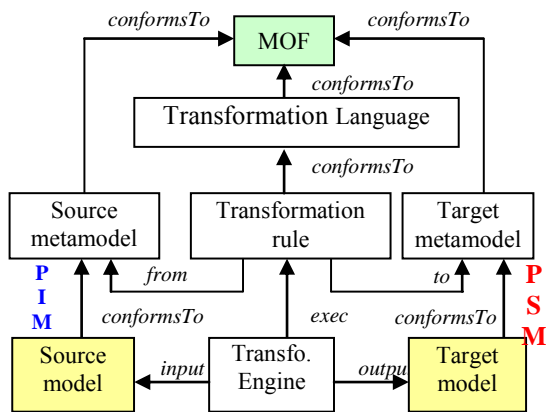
conformsTo
MOF
conformsTo
conformsTo
Transformation Language
conformsTo
Source metamodel
Transformation rule
Target metamodel
P
I
M
from
to
P
S
M
conformsTo
exec
conformsTo
Source model
input
Transfo. Engine
output
Target model